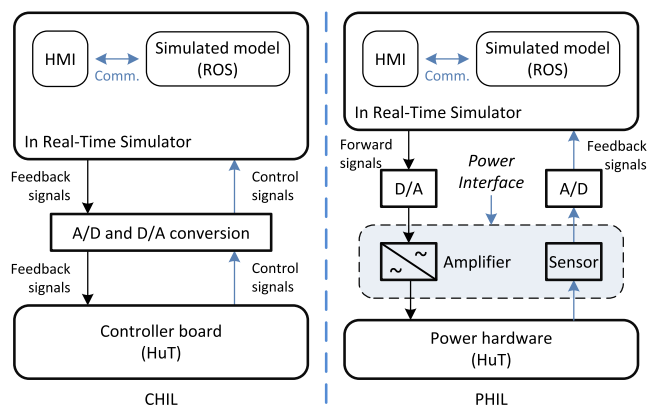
HMI

Comm.

Simulated model (ROS)

In Real-Time Simulator

Feedback signals

Control signals

A/D and D/A conversion

Feedback signals

Control signals

Controller board (HuT)

CHIL

HMI

Comm.

Simulated model (ROS)

In Real-Time Simulator

Forward signals

Feedback signals

D/A

Power Interface

A/D

~ ~

Amplifier

Sensor

Power hardware (HuT)

PHIL